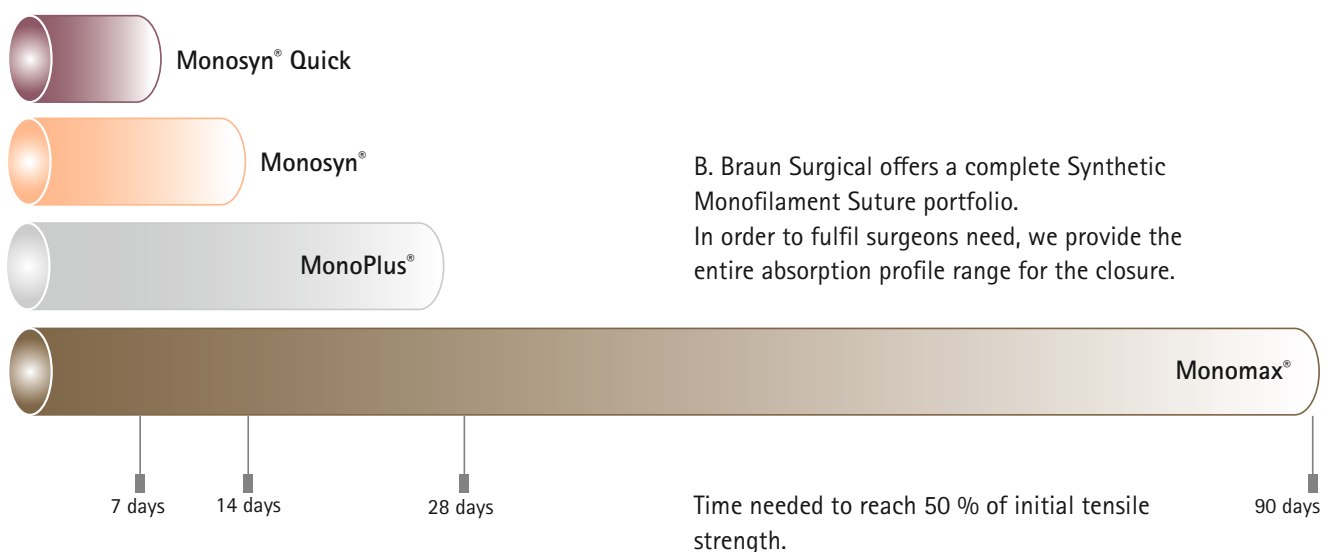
Monosyn® Quick

Monosyn®

MonoPlus®

B. Braun Surgical offers a complete Synthetic Monofilament Suture portfolio.
In order to fulfil surgeons need, we provide the entire absorption profile range for the closure.

Monomax®

7 days

14 days

28 days

Time needed to reach 50 % of initial tensile strength.

90 days